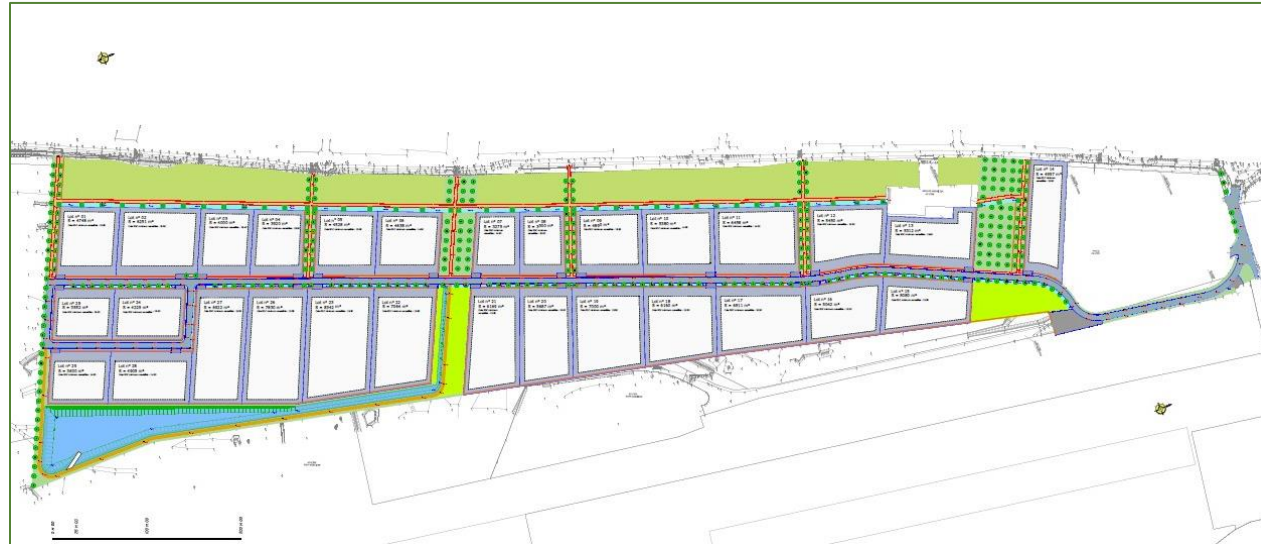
Lot n° 01
Lot n° 02
Lot n° 03
Lot n° 04
Lot n° 05
Lot n° 06
Lot n° 07
Lot n° 08
Lot n° 09
Lot n° 10
Lot n° 11
Lot n° 12
Lot n° 13
Lot n° 14
Lot n° 15
Lot n° 16
Lot n° 17
Lot n° 18
Lot n° 19
Lot n° 20
Lot n° 21
Lot n° 22
Lot n° 23
Lot n° 24
Lot n° 25
Lot n° 26
Lot n° 27
Lot n° 28
Lot n° 29
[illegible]